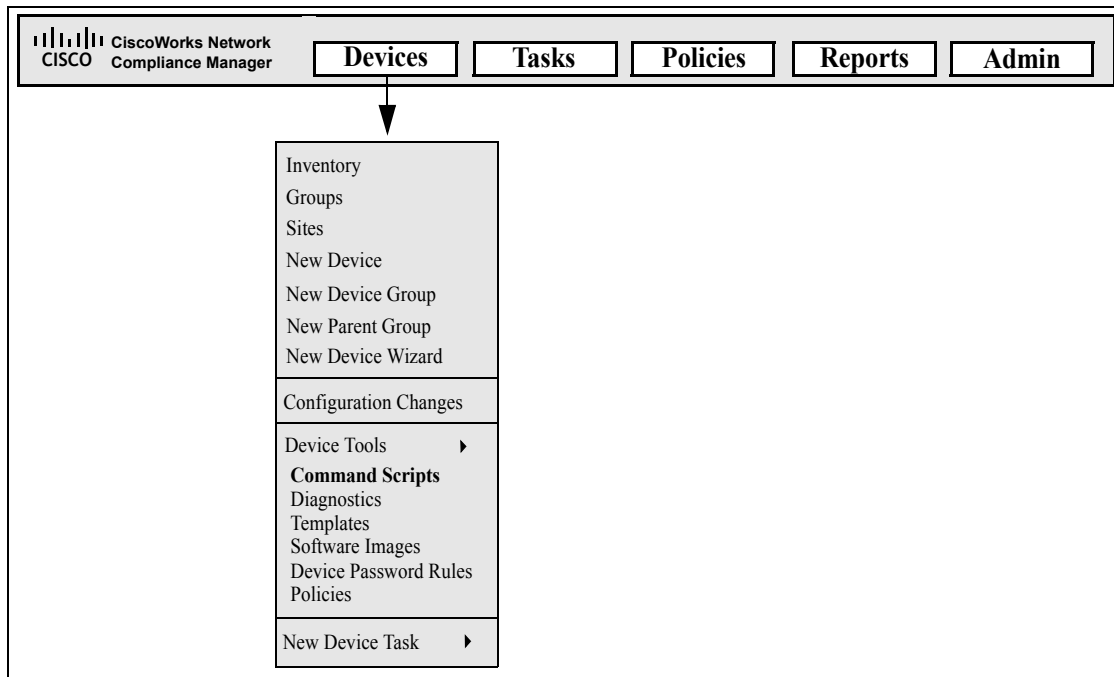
CISCO CiscoWorks Network Compliance Manager

Devices

Tasks

Policies

Reports

Admin

Inventory
Groups
Sites
New Device
New Device Group
New Parent Group
New Device Wizard

Configuration Changes

Device Tools

Command Scripts
Diagnostics
Templates
Software Images
Device Password Rules
Policies

New Device Task